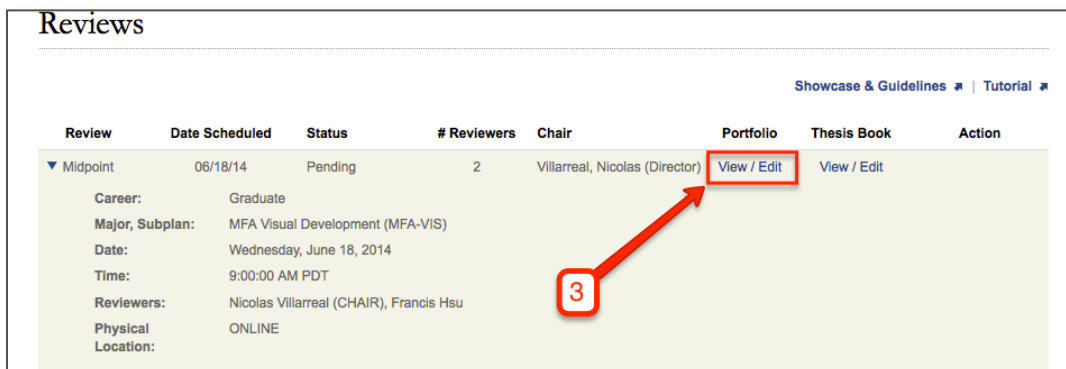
Reviews

Showcase & Guidelines | Tutorial

| Review | Date Scheduled | Status | # Reviewers | Chair | Portfolio | Thesis Book | Action |
|---|---|---|---|---|---|---|---|
| ▼ Midpoint | 06/18/14 | Pending | 2 | Villarreal, Nicolas (Director) | View / Edit | View / Edit | |

Career: Graduate
Major, Subplan: MFA Visual Development (MFA-VIS)
Date: Wednesday, June 18, 2014
Time: 9:00:00 AM PDT
Reviewers: Nicolas Villarreal (CHAIR), Francis Hsu
Physical Location: ONLINE

3